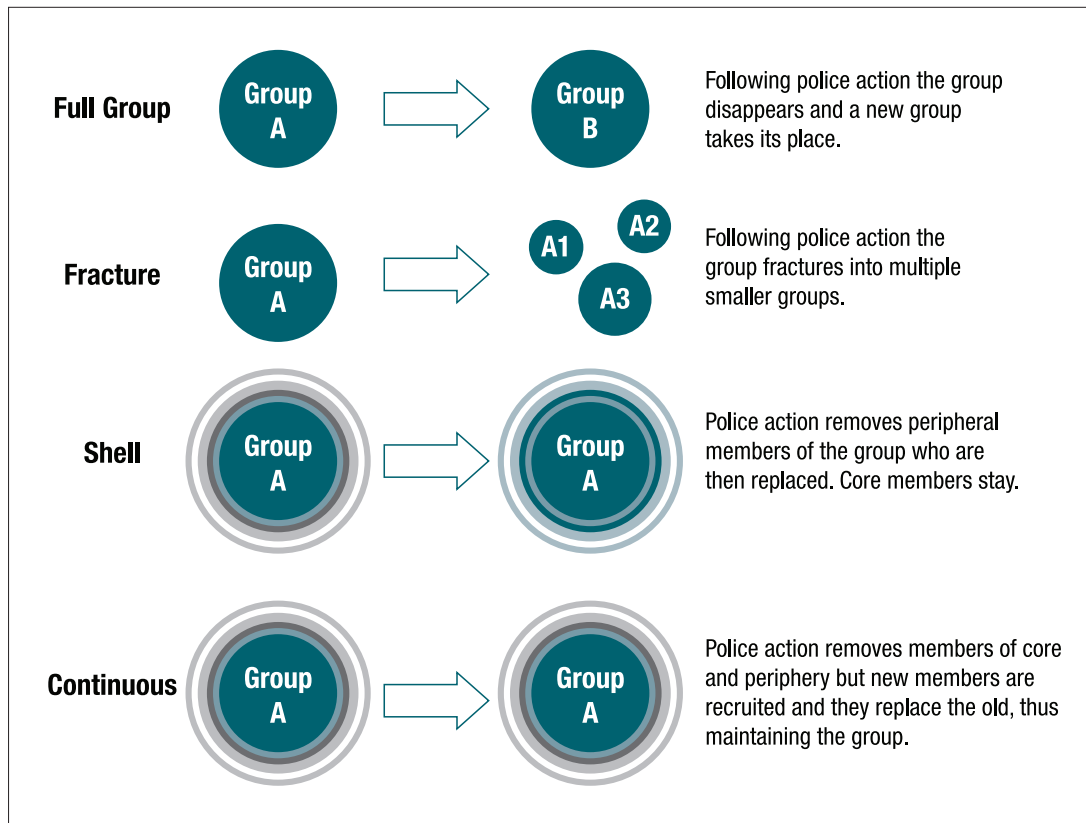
Full Group

Group A

Group B

Following police action the group disappears and a new group takes its place.

Fracture

Group A

A1

A2

A3

Following police action the group fractures into multiple smaller groups.

Shell

Group A

Group A

Police action removes peripheral members of the group who are then replaced. Core members stay.

Continuous

Group A

Group A

Police action removes members of core and periphery but new members are recruited and they replace the old, thus maintaining the group.